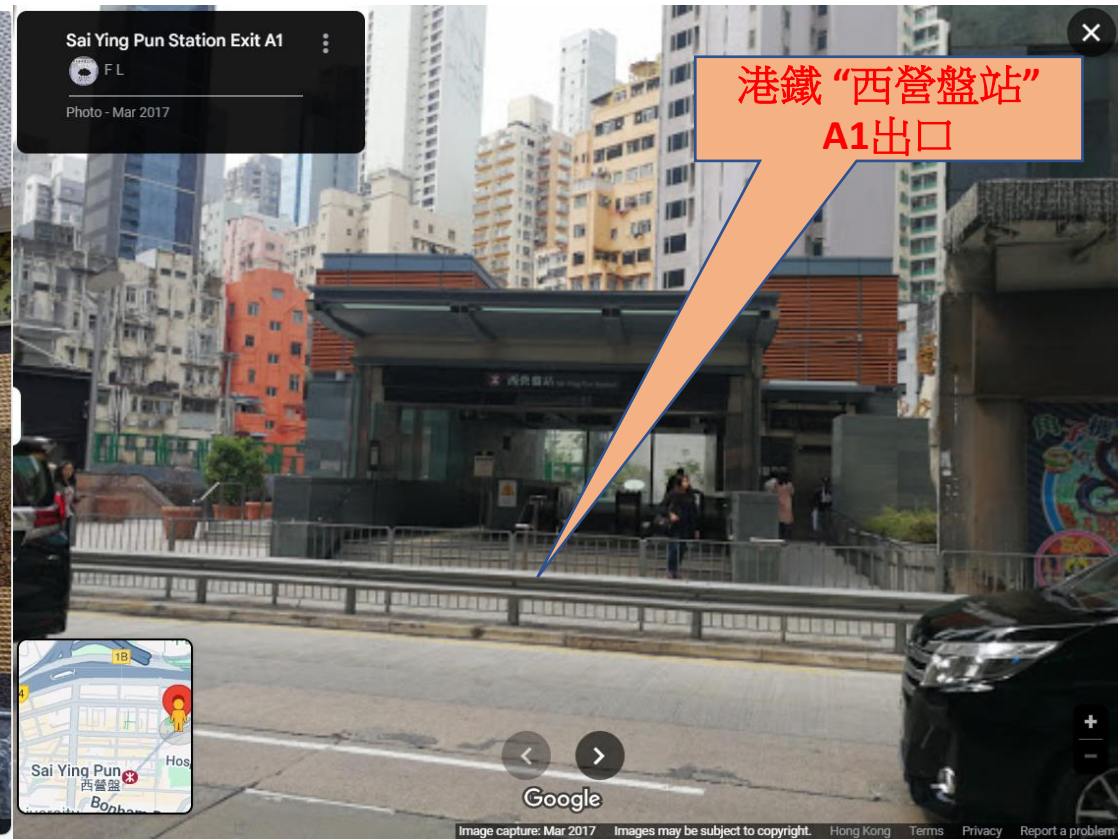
Sai Ying Pun Station Exit A1
F L
Photo - Mar 2017

港鐵 "西營盤站" A1出口

西營盤站 Sai Ying Pun Station

1B
4
Sai Ying Pun
西營盤
Hos
Bonham
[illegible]

Google

Image capture: Mar 2017 Images may be subject to copyright. Hong Kong Terms Privacy Report a problem